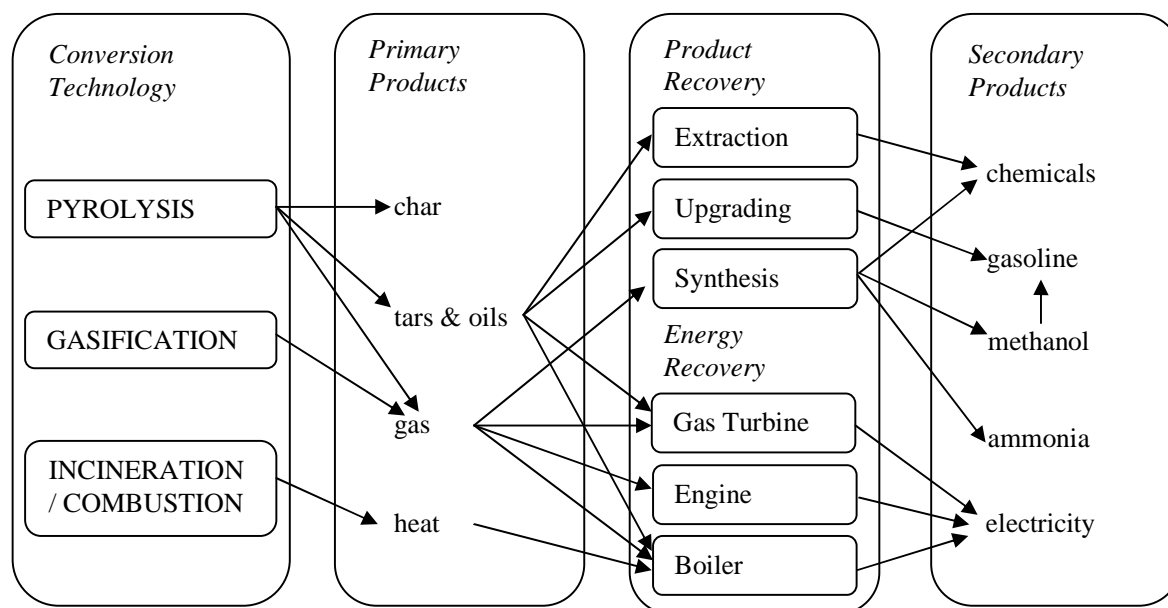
Conversion Technology

PYROLYSIS

GASIFICATION

INCINERATION / COMBUSTION

Primary Products

char

tars & oils

gas

heat

Product Recovery

Extraction

Upgrading

Synthesis

Energy Recovery

Gas Turbine

Engine

Boiler

Secondary Products

chemicals

gasoline

methanol

ammonia

electricity